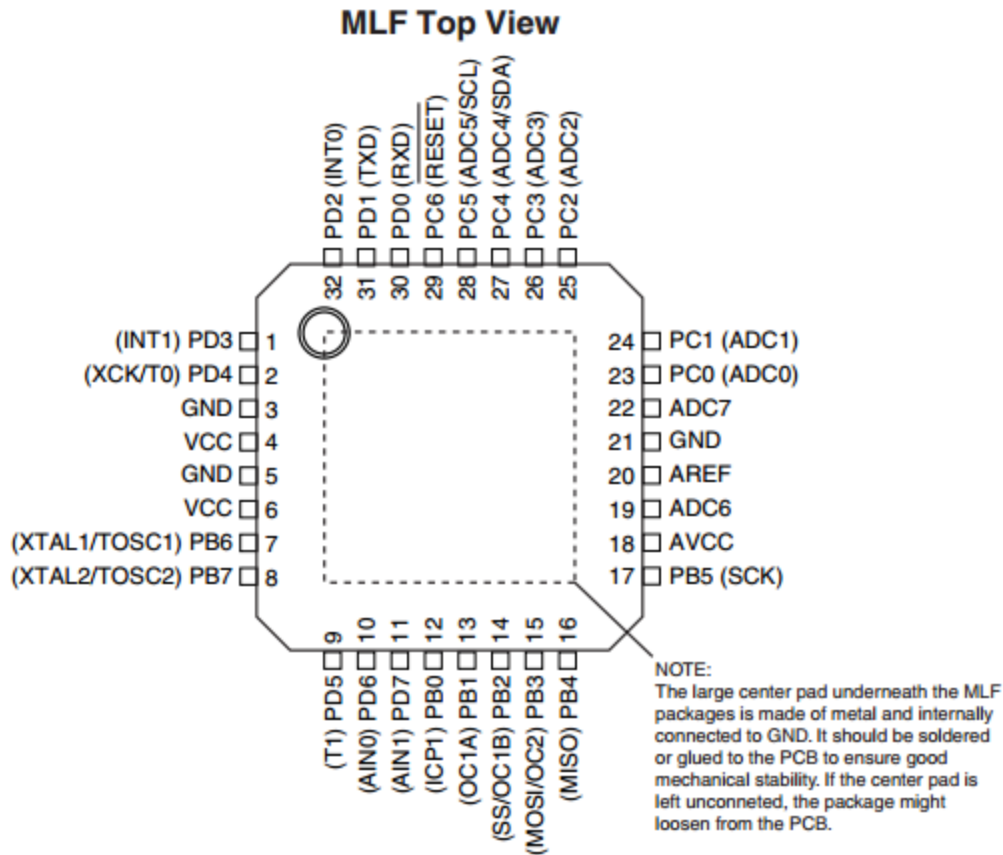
MLF Top View

32 PD2 (INT0)
31 PD1 (TXD)
30 PD0 (RXD)
29 PC6 ($\overline{RESET}$)
28 PC5 (ADC5/SCL)
27 PC4 (ADC4/SDA)
26 PC3 (ADC3)
25 PC2 (ADC2)

(INT1) PD3 1
(XCK/T0) PD4 2
GND 3
VCC 4
GND 5
VCC 6
(XTAL1/TOSC1) PB6 7
(XTAL2/TOSC2) PB7 8

24 PC1 (ADC1)
23 PC0 (ADC0)
22 ADC7
21 GND
20 AREF
19 ADC6
18 AVCC
17 PB5 (SCK)

9 (T1) PD5
10 (AIN0) PD6
11 (AIN1) PD7
12 (ICP1) PB0
13 (OC1A) PB1
14 (SS/OC1B) PB2
15 (MOSI/OC2) PB3
16 (MISO) PB4

NOTE:
The large center pad underneath the MLF packages is made of metal and internally connected to GND. It should be soldered or glued to the PCB to ensure good mechanical stability. If the center pad is left unconneted, the package might loosen from the PCB.